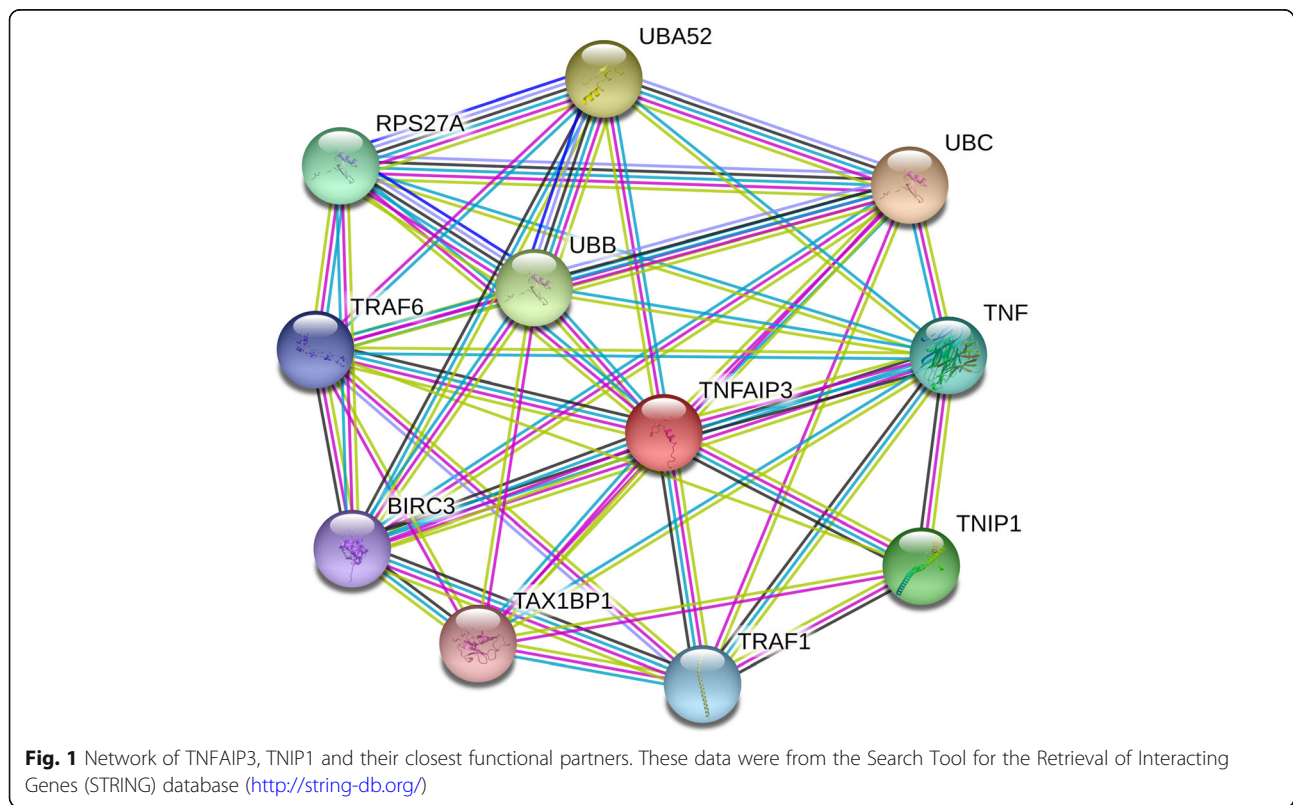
UBA52

RPS27A

UBC

UBB

TRAF6

TNF

TNFAIP3

BIRC3

TNIP1

TAX1BP1

TRAF1

**Fig. 1** Network of TNFAIP3, TNIP1 and their closest functional partners. These data were from the Search Tool for the Retrieval of Interacting Genes (STRING) database (http://string-db.org/)